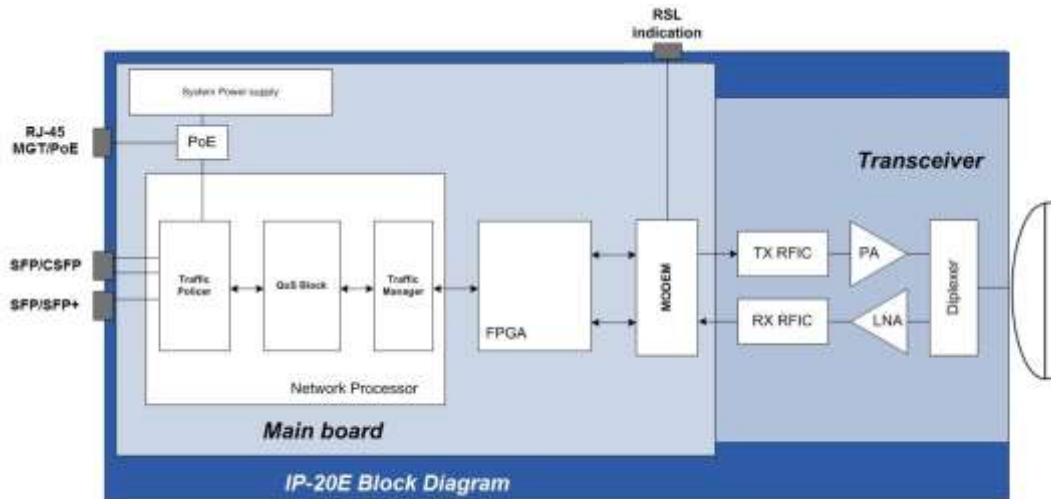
RSL indication

System Power supply

RJ-45 MGT/PoE

PoE

Transceiver

SFP/CSFP

SFP/SFP+

Traffic Policer

QoS Block

Traffic Manager

FPGA

MODEM

TX RFIC

PA

Diplexer

RX RFIC

LNA

Network Processor

Main board

IP-20E Block Diagram